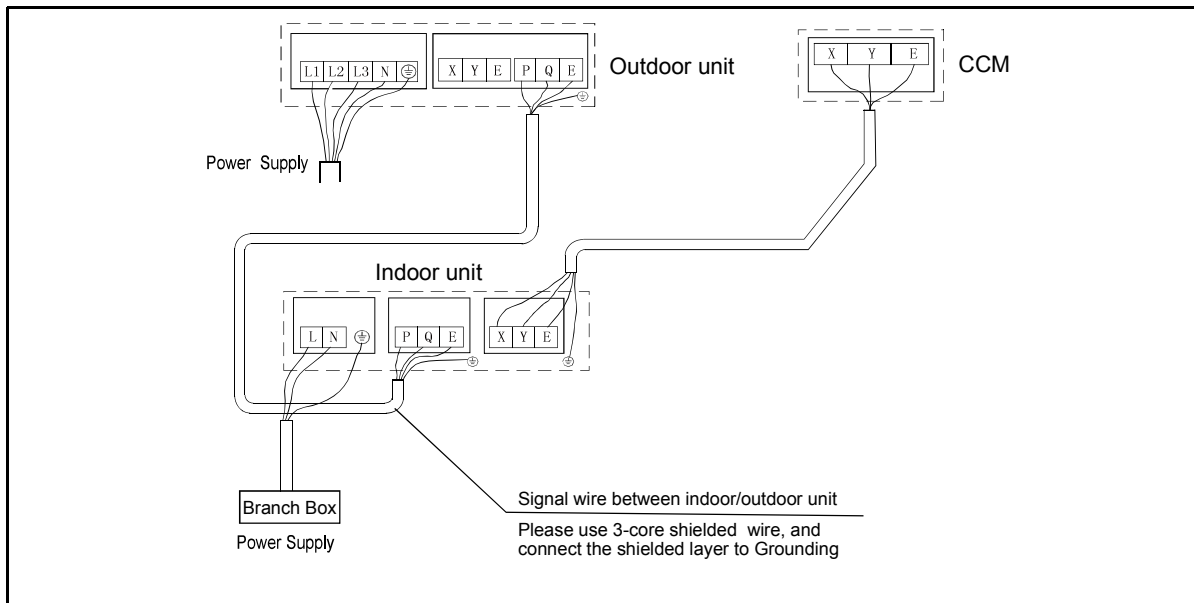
L1 L2 L3 N ⏚

X Y E

P Q E

Outdoor unit

X Y E

CCM

Power Supply

Indoor unit

L N ⏚

P Q E

X Y E

Branch Box

Power Supply

Signal wire between indoor/outdoor unit

Please use 3-core shielded wire, and connect the shielded layer to Grounding